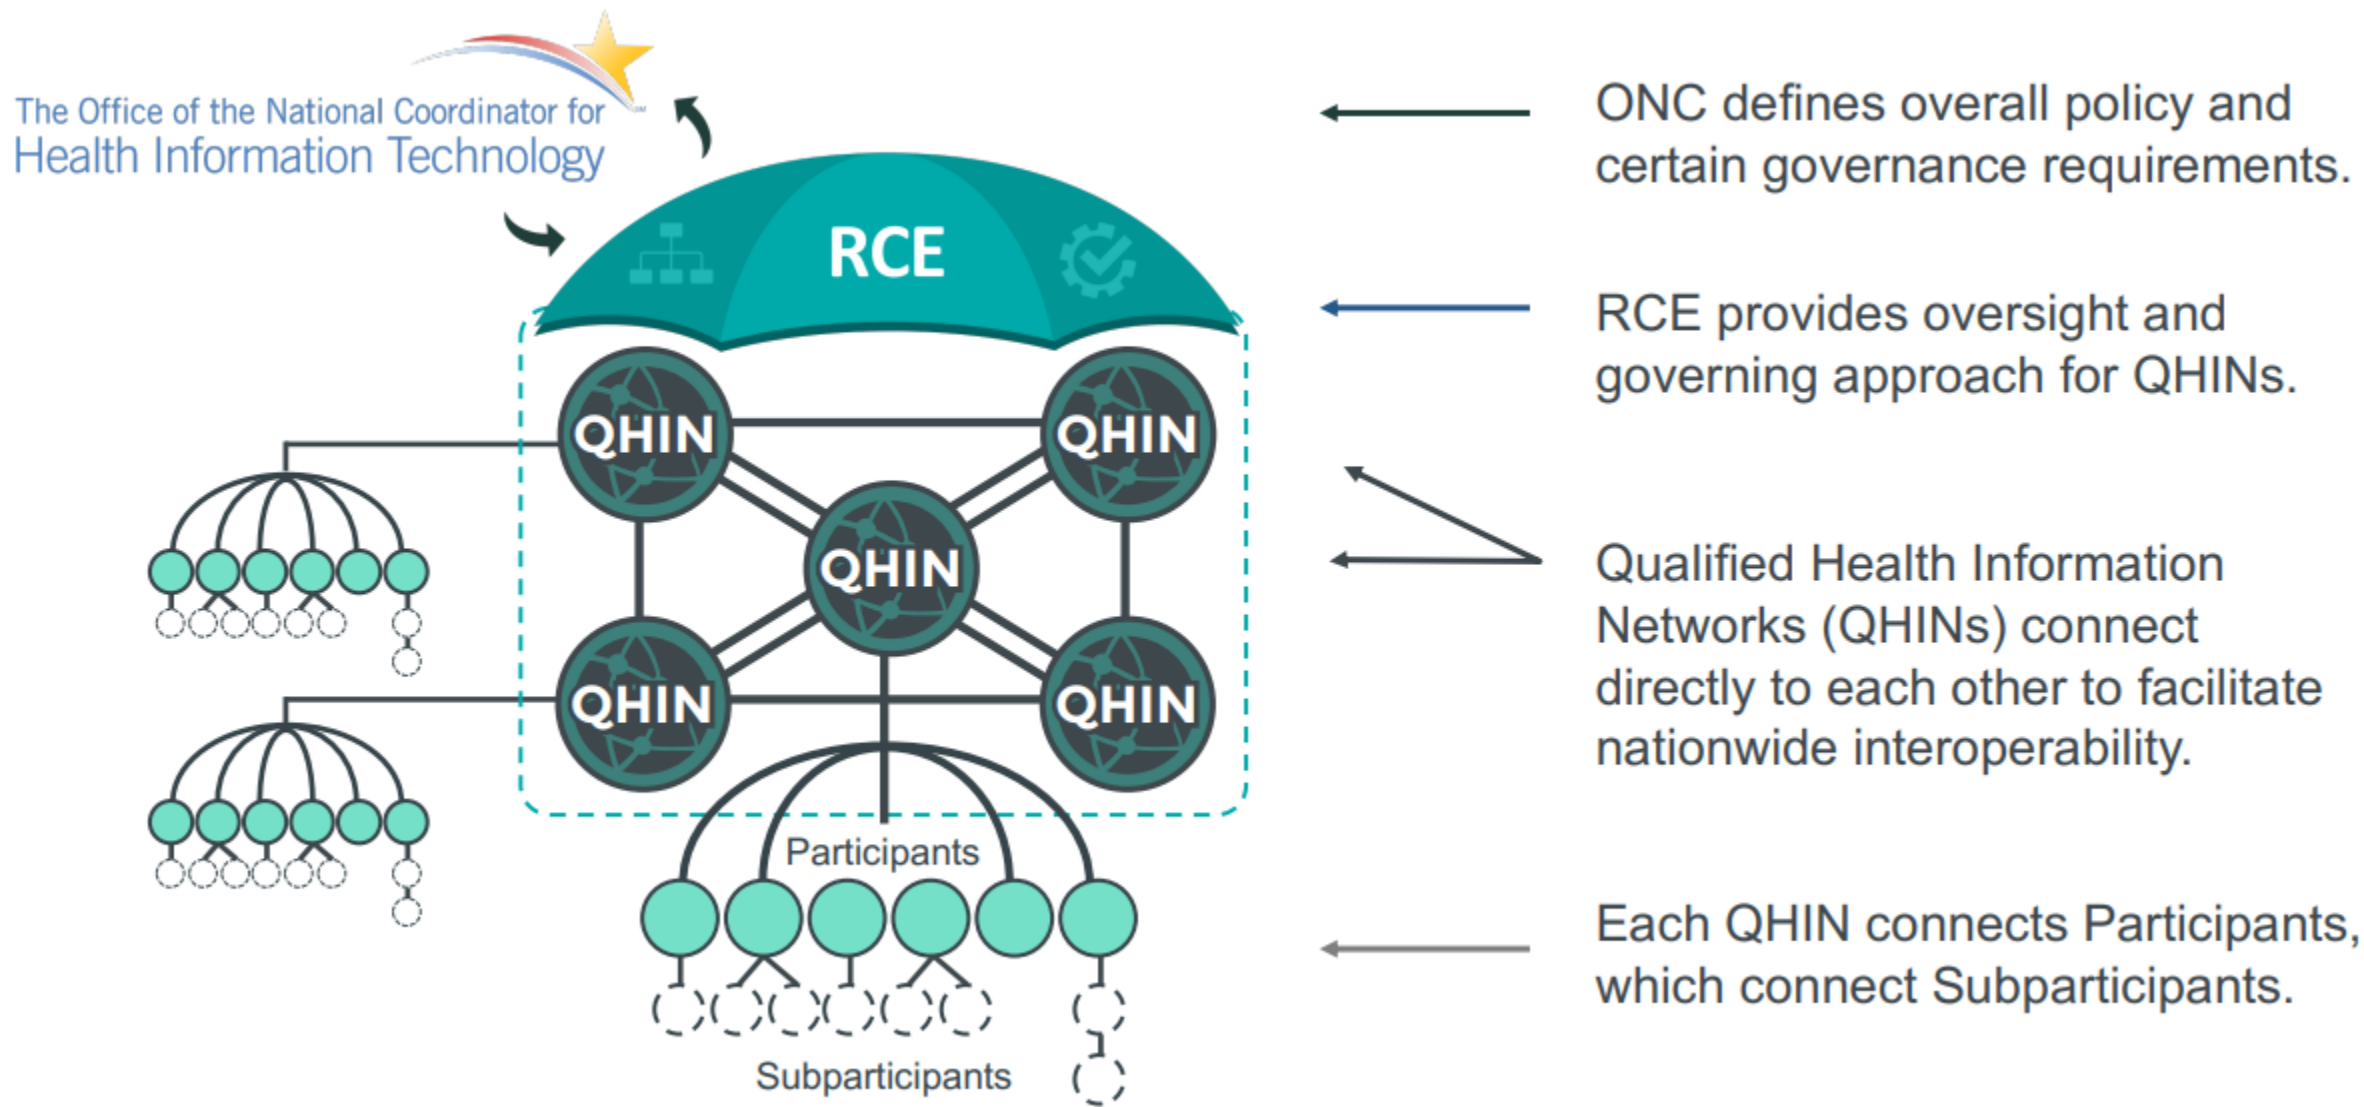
The Office of the National Coordinator for
Health Information Technology

RCE

QHIN

QHIN

QHIN

QHIN

QHIN

Participants

Subparticipants

ONC defines overall policy and certain governance requirements.

RCE provides oversight and governing approach for QHINs.

Qualified Health Information Networks (QHINs) connect directly to each other to facilitate nationwide interoperability.

Each QHIN connects Participants, which connect Subparticipants.